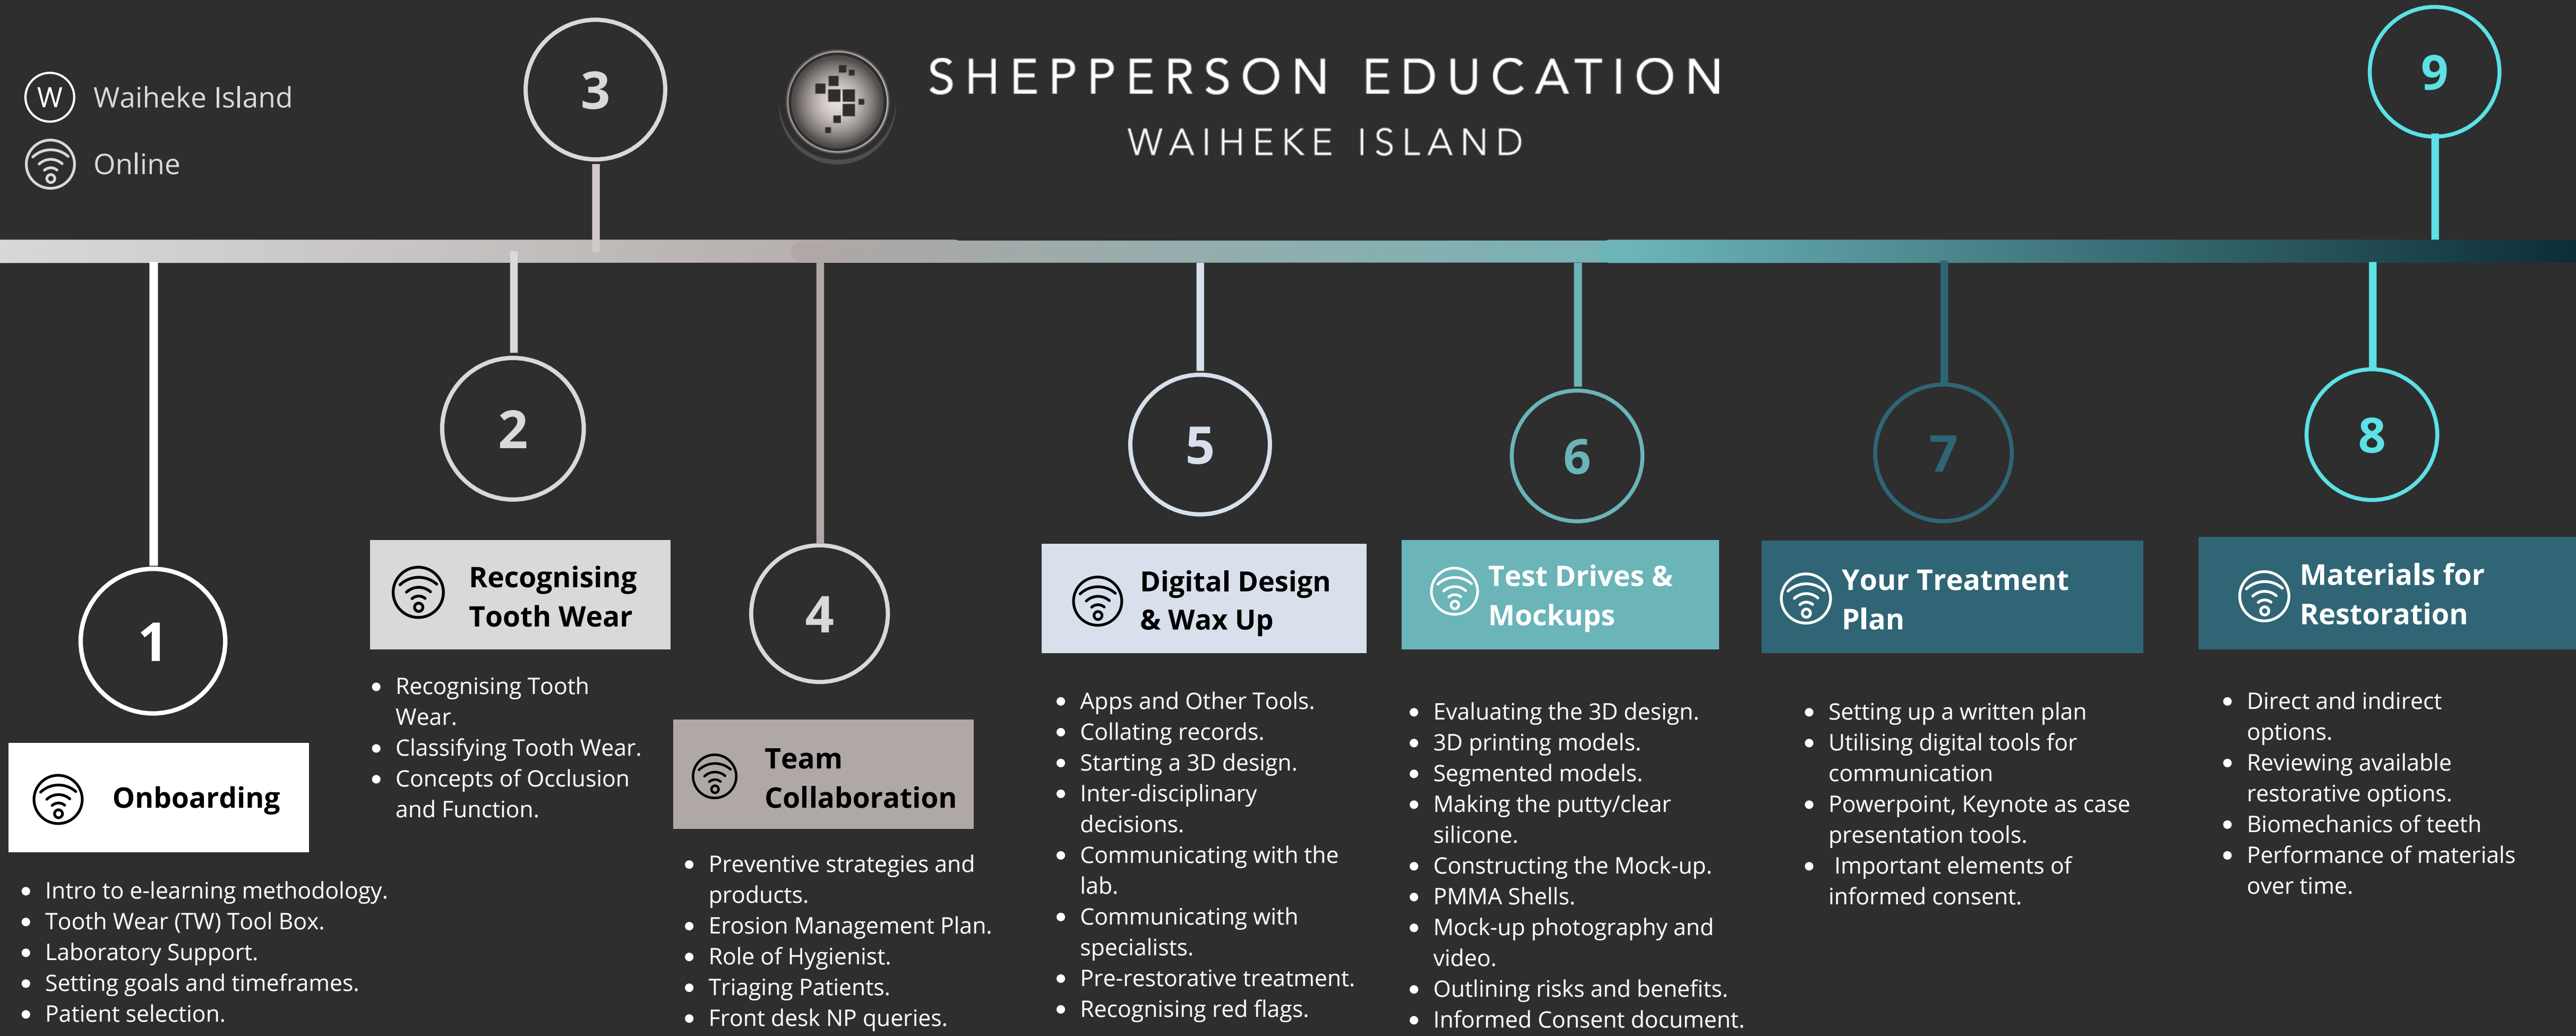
W Waiheke Island

Online

3

SHEPPERSON EDUCATION
WAIHEKE ISLAND

9

1

Onboarding

- Intro to e-learning methodology.
- Tooth Wear (TW) Tool Box.
- Laboratory Support.
- Setting goals and timeframes.
- Patient selection.

2

Recognising Tooth Wear

- Recognising Tooth Wear.
- Classifying Tooth Wear.
- Concepts of Occlusion and Function.

4

Team Collaboration

- Preventive strategies and products.
- Erosion Management Plan.
- Role of Hygienist.
- Triaging Patients.
- Front desk NP queries.

5

Digital Design & Wax Up

- Apps and Other Tools.
- Collating records.
- Starting a 3D design.
- Inter-disciplinary decisions.
- Communicating with the lab.
- Communicating with specialists.
- Pre-restorative treatment.
- Recognising red flags.

6

Test Drives & Mockups

- Evaluating the 3D design.
- 3D printing models.
- Segmented models.
- Making the putty/clear silicone.
- Constructing the Mock-up.
- PMMA Shells.
- Mock-up photography and video.
- Outlining risks and benefits.
- Informed Consent document.

7

Your Treatment Plan

- Setting up a written plan
- Utilising digital tools for communication
- Powerpoint, Keynote as case presentation tools.
- Important elements of informed consent.

8

Materials for Restoration

- Direct and indirect options.
- Reviewing available restorative options.
- Biomechanics of teeth
- Performance of materials over time.